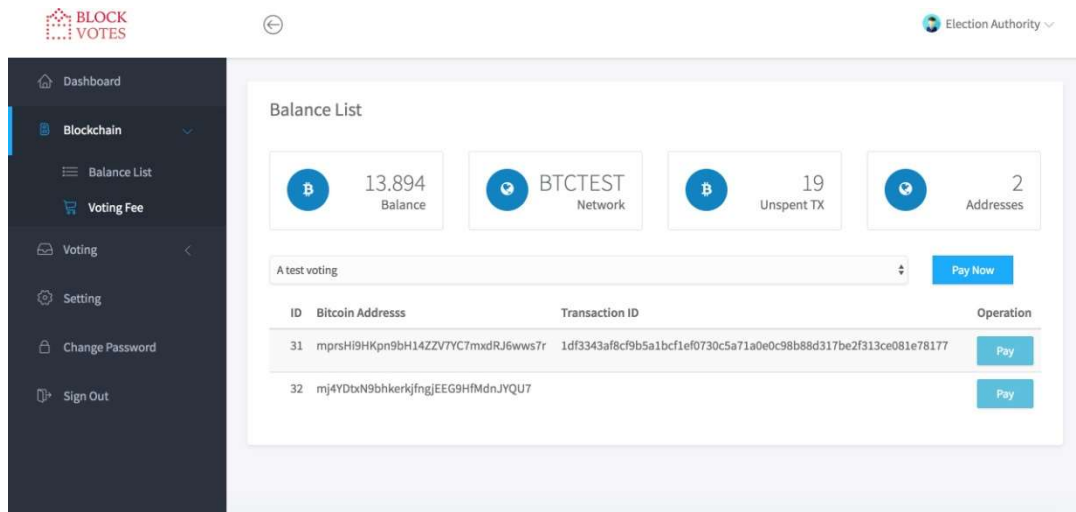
BLOCK VOTES

Election Authority

Dashboard
Blockchain
Balance List
Voting Fee
Voting
Setting
Change Password
Sign Out

Balance List

13.894
Balance

BTCTEST
Network

19
Unspent TX

2
Addresses

A test voting

Pay Now

| ID | Bitcoin Addresss | Transaction ID | Operation |
|---|---|---|---|
| 31 | mprsHi9HKpn9bH14ZZV7YC7mxdRJ6wws7r | 1df3343af8cf9b5a1bcf1ef0730c5a71a0e0c98b88d317be2f313ce081e78177 | Pay |
| 32 | mj4YDtxN9bhkerkjfngjEEG9HfMdnJYQU7 | | Pay |